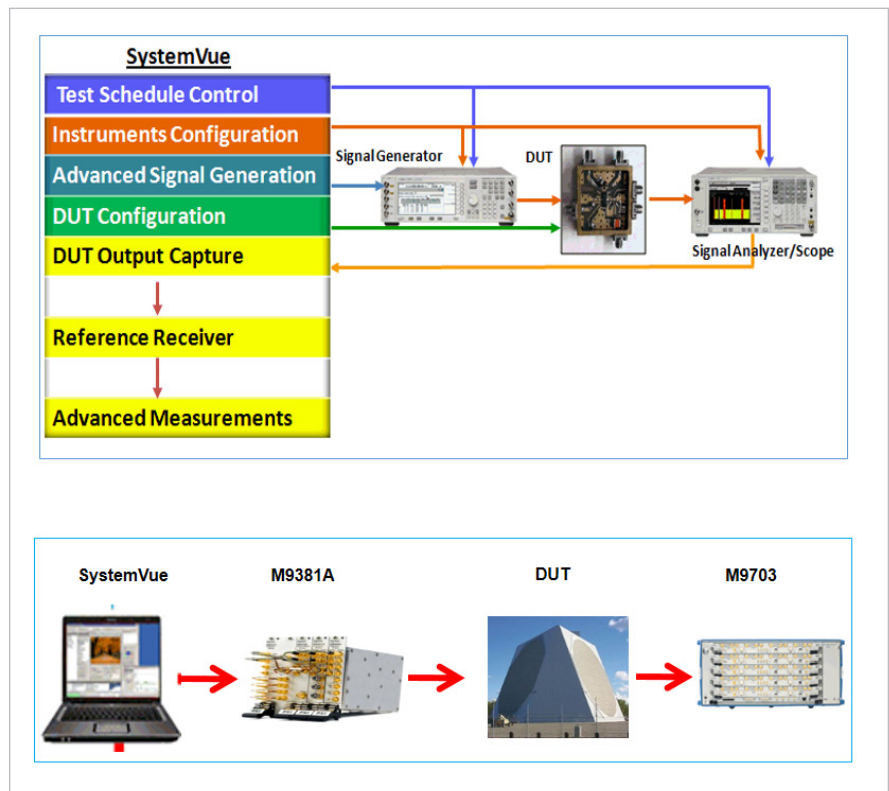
SystemVue

Test Schedule Control

Instruments Configuration

Advanced Signal Generation

DUT Configuration

DUT Output Capture

Reference Receiver

Advanced Measurements

Signal Generator

DUT

Signal Analyzer/Scope

SystemVue

M9381A

DUT

M9703